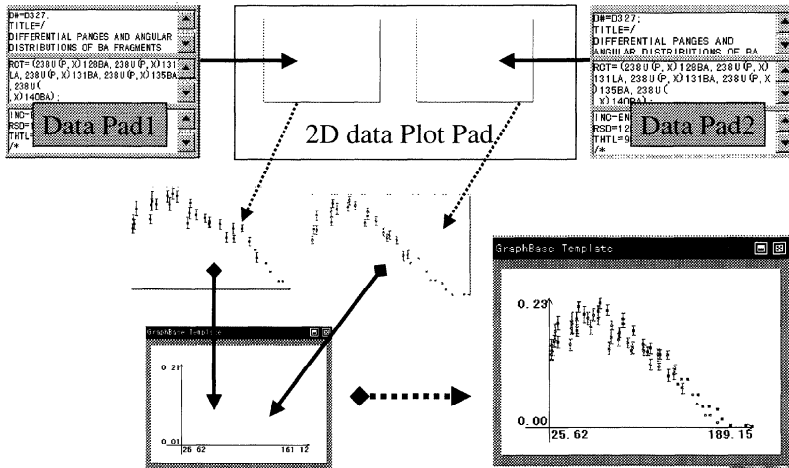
D#=D327;
TITLE=/
DIFFERENTIAL PANGES AND ANGULAR DISTRIBUTIONS OF BA FRAGMENTS

RCT=(238U(P,X)128BA,238U(P,X)131LA,238U(P,X)131BA,238U(P,X)135BA,238U(P,X)140BA);

INC=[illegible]
RSD=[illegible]
THTL=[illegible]
/*

Data Pad1

D#=D327;
TITLE=/
DIFFERENTIAL PANGES AND ANGULAR DISTRIBUTIONS OF BA

RCT=(238U(P,X)128BA,238U(P,X)131LA,238U(P,X)131BA,238U(P,X)135BA,238U(P,X)140BA);

INC=EN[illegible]
RSD=12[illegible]
THTL=9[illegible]
/*

Data Pad2

2D data Plot Pad

GraphBase Template

0.21
0.01
26.62
161.12

GraphBase Template

0.23
0.00
25.62
189.15